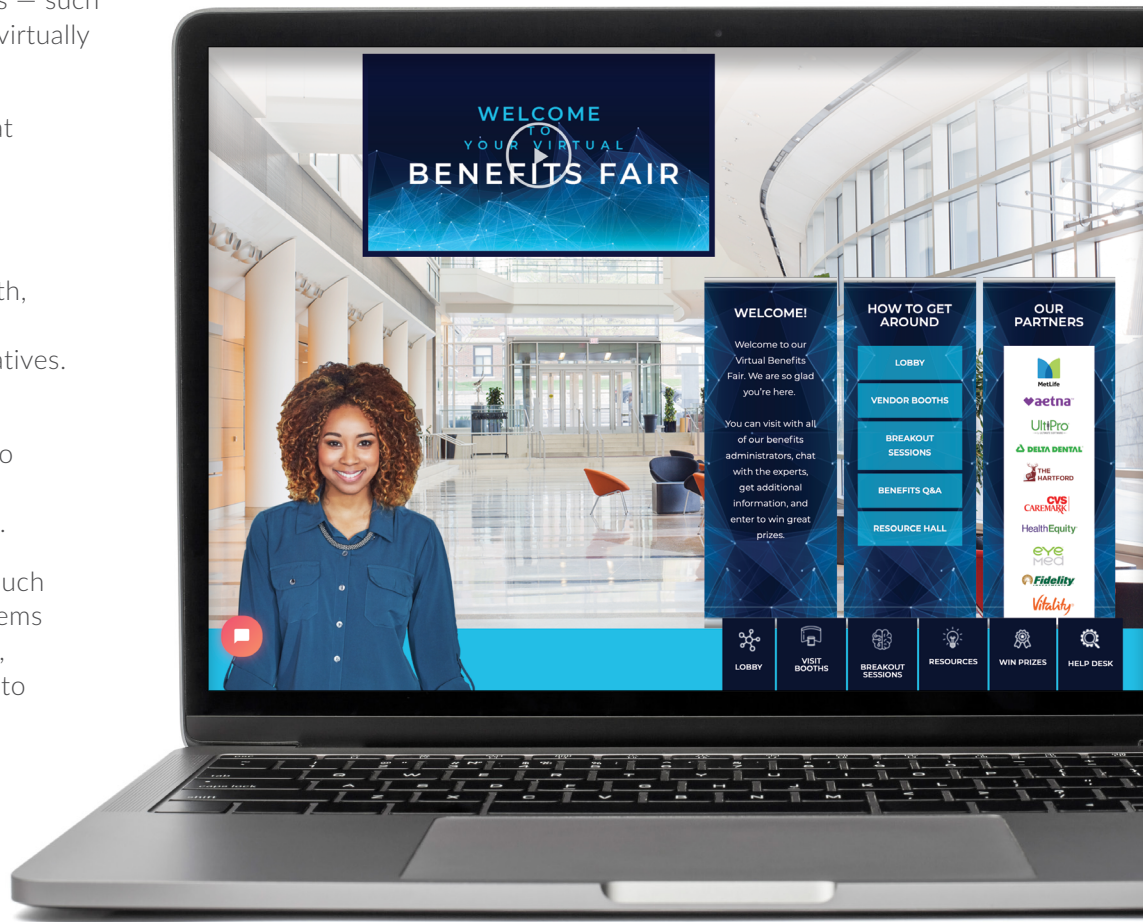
s — such
virtually

it

th,

tives.

o

.

uch
ems
,
to

WELCOME
TO
YOUR VIRTUAL
BENEFITS FAIR

WELCOME!

Welcome to our Virtual Benefits Fair. We are so glad you're here.

You can visit with all of our benefits administrators, chat with the experts, get additional information, and enter to win great prizes.

HOW TO GET AROUND

LOBBY

VENDOR BOOTHS

BREAKOUT SESSIONS

BENEFITS Q&A

RESOURCE HALL

OUR PARTNERS

MetLife
aetna
UltiPro
DELTA DENTAL
THE HARTFORD
CVS CAREMARK
HealthEquity
eye med
Fidelity
Vitality

LOBBY

VISIT BOOTHS

BREAKOUT SESSIONS

RESOURCES

WIN PRIZES

HELP DESK